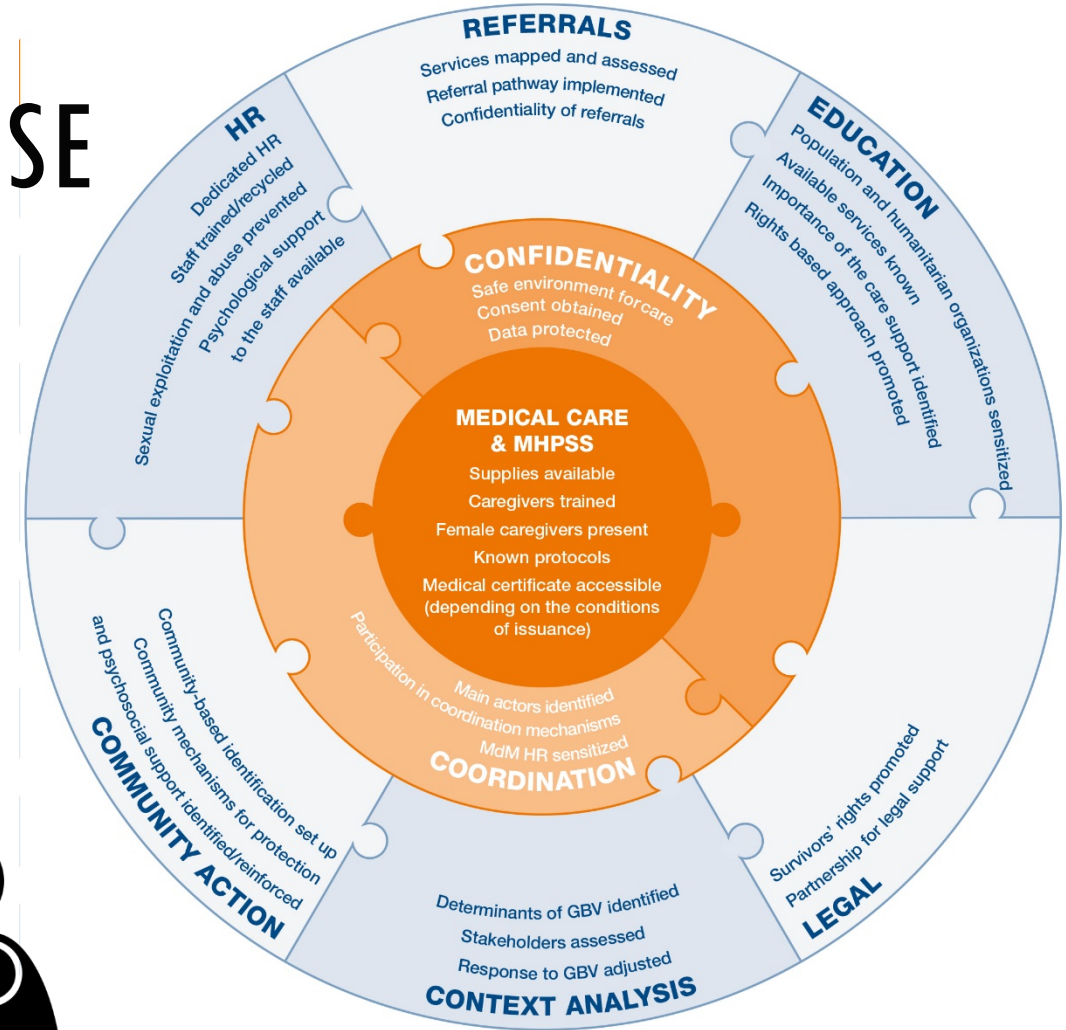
SE

REFERRALS
Services mapped and assessed
Referral pathway implemented
Confidentiality of referrals

EDUCATION
Population and humanitarian organizations sensitized
Available services known
Importance of the care support identified
Rights based approach promoted

HR
Dedicated HR
Staff trained/recycled
Sexual exploitation and abuse prevented
Psychological support to the staff available

CONFIDENTIALITY
Safe environment for care
Consent obtained
Data protected

MEDICAL CARE & MHPSS
Supplies available
Caregivers trained
Female caregivers present
Known protocols
Medical certificate accessible (depending on the conditions of issuance)

COORDINATION
Participation in coordination mechanisms
Main actors identified
MdM HR sensitized

COMMUNITY ACTION
Community-based identification set up
Community mechanisms for protection and psychosocial support identified/reinforced

CONTEXT ANALYSIS
Determinants of GBV identified
Stakeholders assessed
Response to GBV adjusted

LEGAL
Survivors' rights promoted
Partnership for legal support